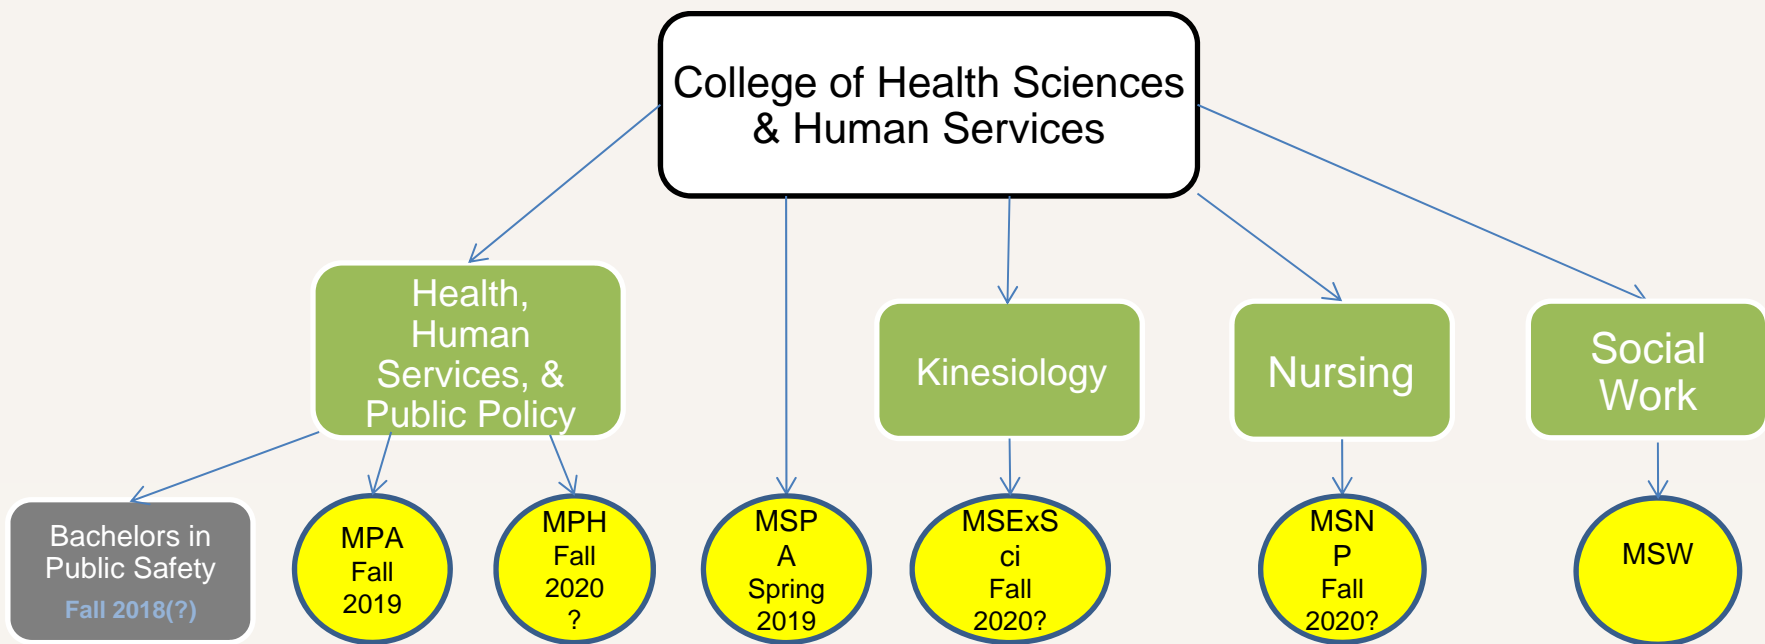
College of Health Sciences & Human Services

Health, Human Services, & Public Policy

Kinesiology

Nursing

Social Work

Bachelors in Public Safety
Fall 2018(?)

MPA
Fall
2019

MPH
Fall
2020
?

MSP
A
Spring
2019

MSExS
ci
Fall
2020?

MSN
P
Fall
2020?

MSW